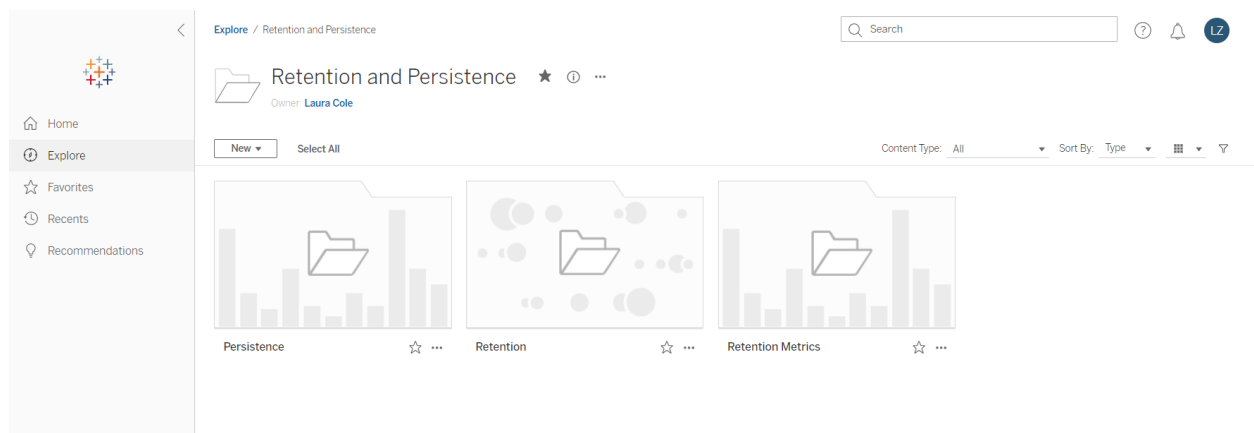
Home
Explore
Favorites
Recents
Recommendations

Explore / Retention and Persistence

Search

LZ

Retention and Persistence

Owner Laura Cole

New

Select All

Content Type: All

Sort By: Type

Persistence

Retention

Retention Metrics